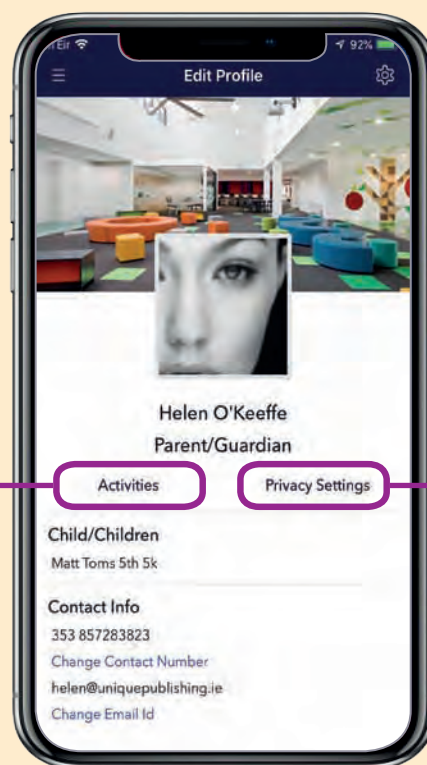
Eir
92%
Edit Profile

Helen O'Keeffe
Parent/Guardian

Activities
Privacy Settings

Child/Children
Matt Toms 5th 5k

Contact Info
353 857283823
Change Contact Number
helen@uniquepublishing.ie
Change Email Id